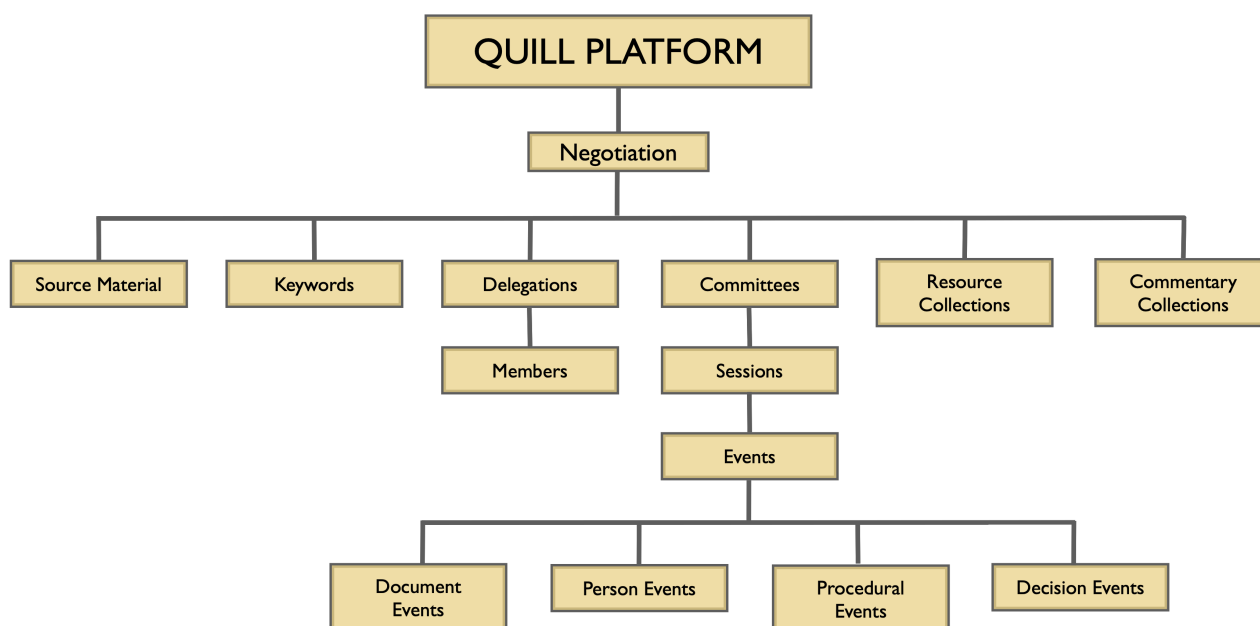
QUILL PLATFORM

Negotiation

Source Material

Keywords

Delegations

Members

Committees

Sessions

Events

Resource Collections

Commentary Collections

Document Events

Person Events

Procedural Events

Decision Events